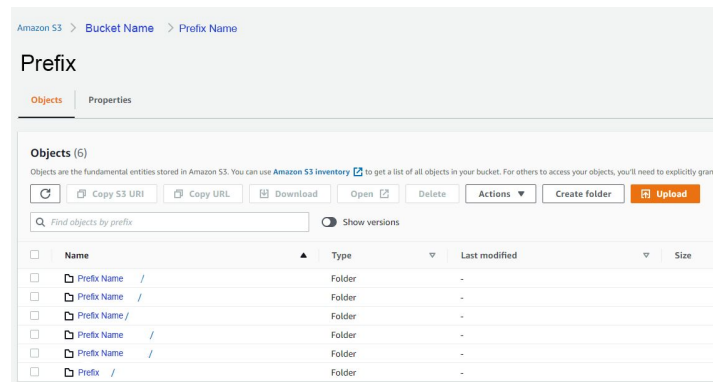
Amazon S3 > Bucket Name > Prefix Name

Prefix

Objects Properties

Objects (6)

Objects are the fundamental entities stored in Amazon S3. You can use Amazon S3 inventory to get a list of all objects in your bucket. For others to access your objects, you'll need to explicitly gra

Copy S3 URI Copy URL Download Open Delete Actions ▼ Create folder Upload

Find objects by prefix

Show versions

| | Name ▲ | Type | Last modified | Size |
|---|---|---|---|---|
| | Prefix Name / | Folder | - | |
| | Prefix Name / | Folder | - | |
| | Prefix Name / | Folder | - | |
| | Prefix Name / | Folder | - | |
| | Prefix Name / | Folder | - | |
| | Prefix / | Folder | - | |